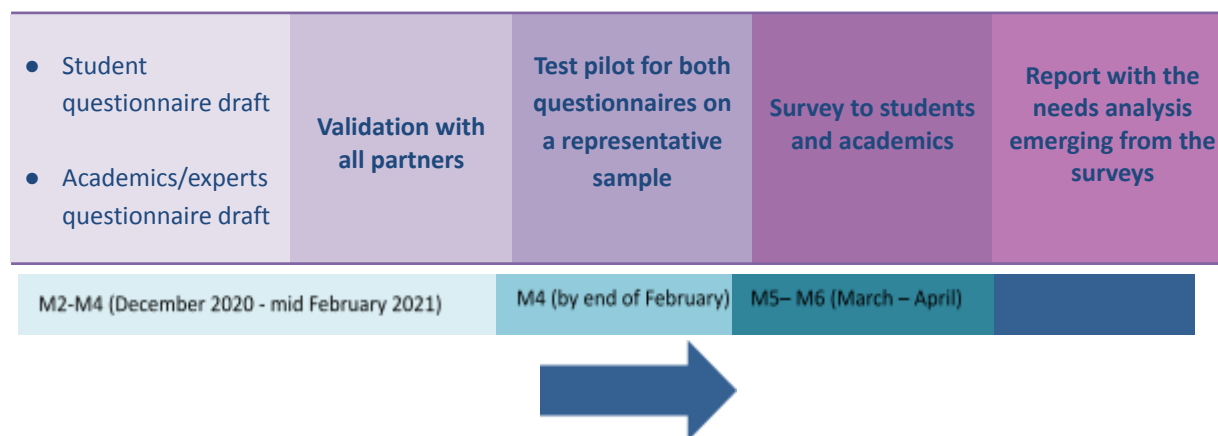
- Student questionnaire draft
- Academics/experts questionnaire draft

Validation with all partners

Test pilot for both questionnaires on a representative sample

Survey to students and academics

Report with the needs analysis emerging from the surveys

M2-M4 (December 2020 - mid February 2021)

M4 (by end of February)

M5– M6 (March – April)